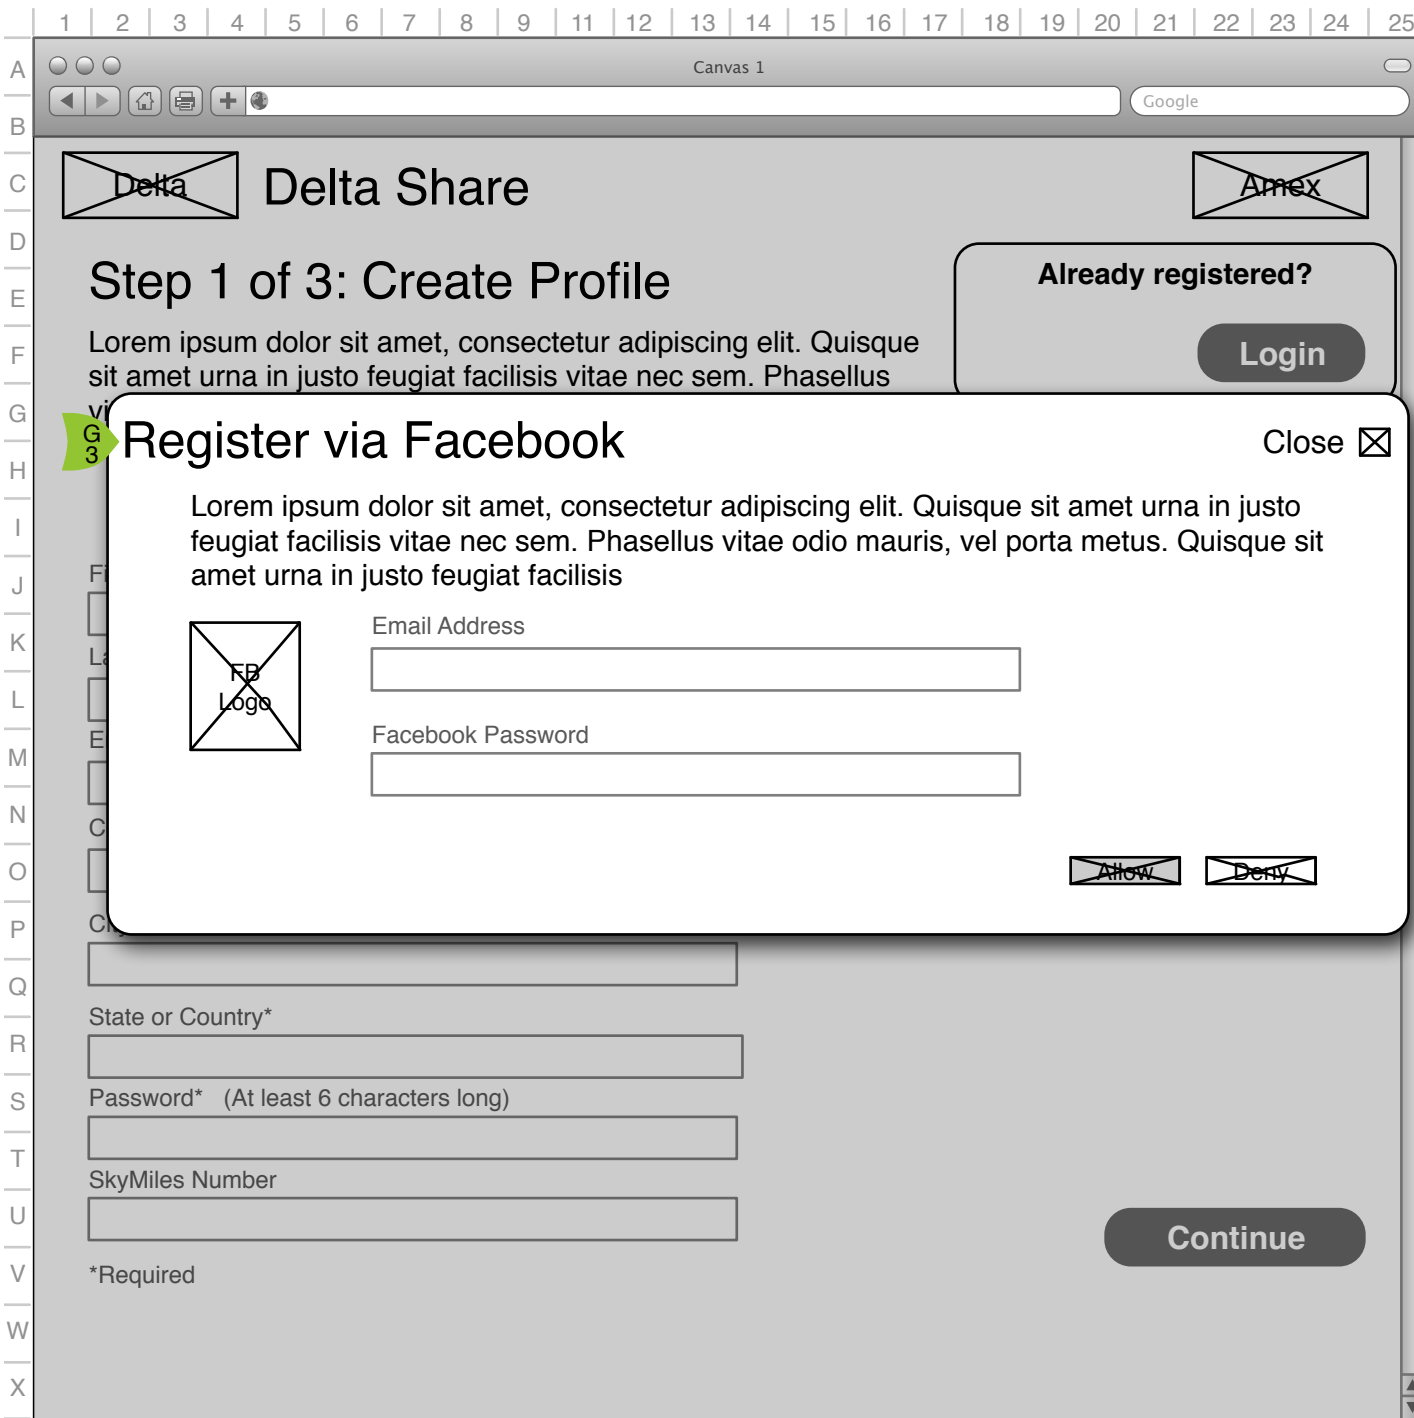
1 2 3 4 5 6 7 8 9 11 12 13 14 15 16 17 18 19 20 21 22 23 24 25

A B C D E F G H I J K L M N O P Q R S T U V W X

Canvas 1

Google

Delta

Delta Share

Amex

Step 1 of 3: Create Profile

Lorem ipsum dolor sit amet, consectetur adipiscing elit. Quisque sit amet urna in justo feugiat facilisis vitae nec sem. Phasellus vi

Already registered?

Login

G 3

Register via Facebook

Close

Lorem ipsum dolor sit amet, consectetur adipiscing elit. Quisque sit amet urna in justo feugiat facilisis vitae nec sem. Phasellus vitae odio mauris, vel porta metus. Quisque sit amet urna in justo feugiat facilisis

FB Logo

Email Address

Facebook Password

Allow

Deny

Fi

La

E

C

Ci

State or Country*

Password* (At least 6 characters long)

SkyMiles Number

Continue

*Required